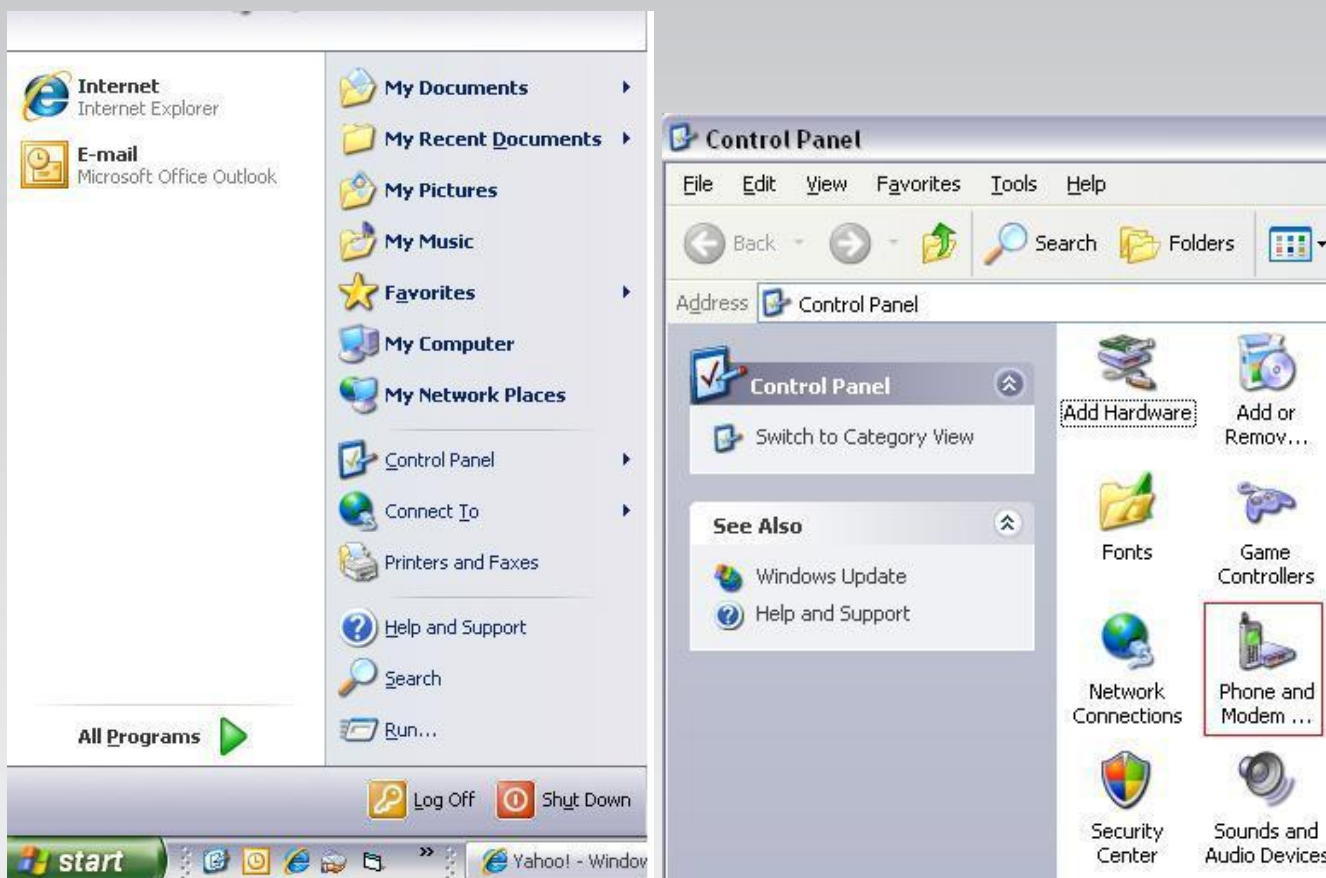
Internet
Internet Explorer

E-mail
Microsoft Office Outlook

All Programs

My Documents

My Recent Documents

My Pictures

My Music

Favorites

My Computer

My Network Places

Control Panel

Connect To

Printers and Faxes

Help and Support

Search

Run...

Log Off

Shut Down

start

Yahoo! - Window

Control Panel

File Edit View Favorites Tools Help

Back Search Folders

Address Control Panel

Control Panel

Switch to Category View

See Also

Windows Update

Help and Support

Add Hardware

Add or Remov...

Fonts

Game Controllers

Network Connections

Phone and Modem ...

Security Center

Sounds and Audio Devices